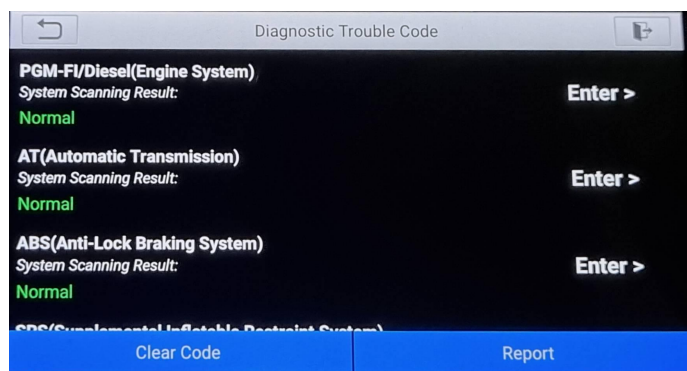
Diagnostic Trouble Code

PGM-FI/Diesel(Engine System)
System Scanning Result:
Normal
Enter >

AT(Automatic Transmission)
System Scanning Result:
Normal
Enter >

ABS(Anti-Lock Braking System)
System Scanning Result:
Normal
Enter >

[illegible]

Clear Code
Report